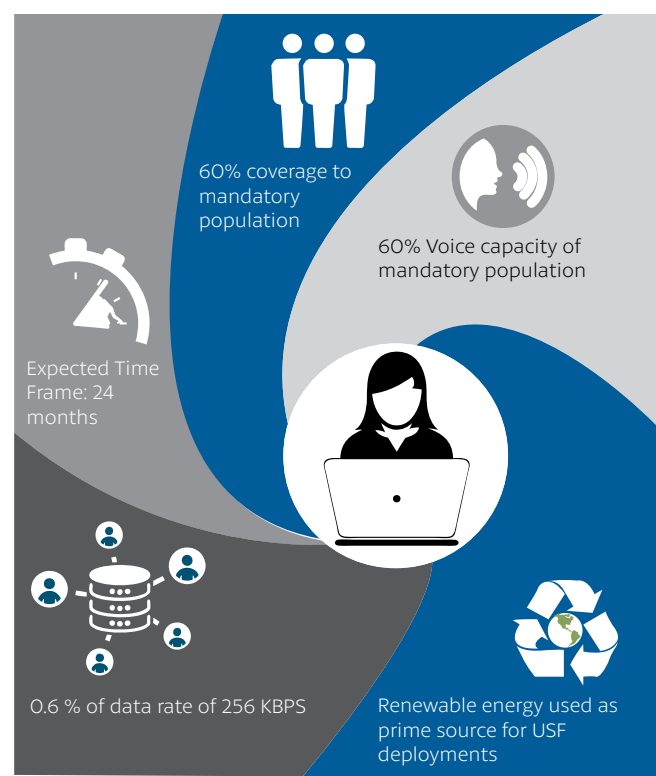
60% coverage to mandatory population

60% Voice capacity of mandatory population

Expected Time Frame: 24 months

0.6 % of data rate of 256 KBPS

Renewable energy used as prime source for USF deployments